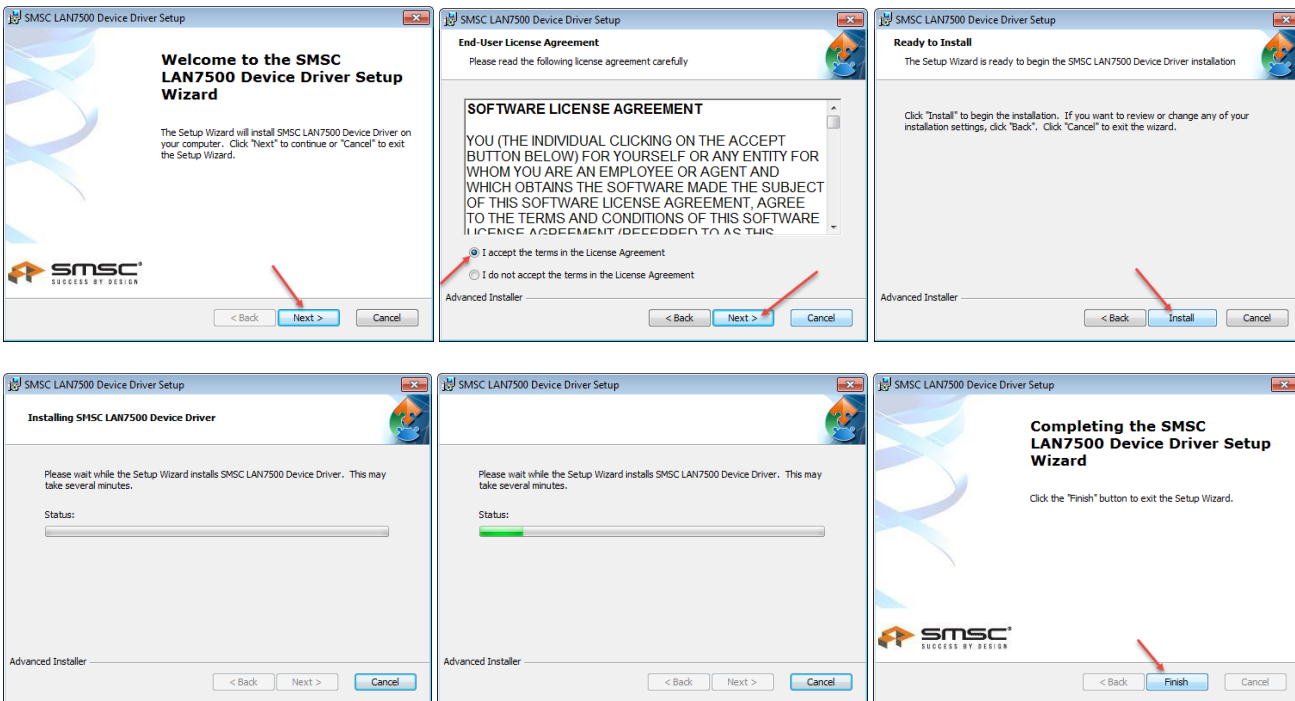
SMSC LAN7500 Device Driver Setup

Welcome to the SMSC LAN7500 Device Driver Setup Wizard

The Setup Wizard will install SMSC LAN7500 Device Driver on your computer. Click "Next" to continue or "Cancel" to exit the Setup Wizard.

smsc®
SUCCESS BY DESIGN

< Back | Next > | Cancel

SMSC LAN7500 Device Driver Setup

End-User License Agreement
Please read the following license agreement carefully

SOFTWARE LICENSE AGREEMENT

YOU (THE INDIVIDUAL CLICKING ON THE ACCEPT BUTTON BELOW) FOR YOURSELF OR ANY ENTITY FOR WHOM YOU ARE AN EMPLOYEE OR AGENT AND WHICH OBTAINS THE SOFTWARE MADE THE SUBJECT OF THIS SOFTWARE LICENSE AGREEMENT, AGREE TO THE TERMS AND CONDITIONS OF THIS SOFTWARE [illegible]

I accept the terms in the License Agreement
I do not accept the terms in the License Agreement

Advanced Installer

< Back | Next > | Cancel

SMSC LAN7500 Device Driver Setup

Ready to Install
The Setup Wizard is ready to begin the SMSC LAN7500 Device Driver installation

Click "Install" to begin the installation. If you want to review or change any of your installation settings, click "Back". Click "Cancel" to exit the wizard.

Advanced Installer

< Back | Install | Cancel

SMSC LAN7500 Device Driver Setup

Installing SMSC LAN7500 Device Driver

Please wait while the Setup Wizard installs SMSC LAN7500 Device Driver. This may take several minutes.

Status:

Advanced Installer

< Back | Next > | Cancel

SMSC LAN7500 Device Driver Setup

Please wait while the Setup Wizard installs SMSC LAN7500 Device Driver. This may take several minutes.

Status:

Advanced Installer

< Back | Next > | Cancel

SMSC LAN7500 Device Driver Setup

Completing the SMSC LAN7500 Device Driver Setup Wizard

Click the "Finish" button to exit the Setup Wizard.

smsc®
SUCCESS BY DESIGN

< Back | Finish | Cancel